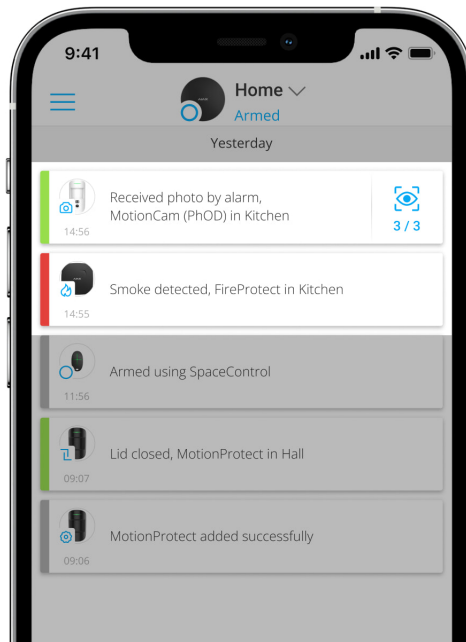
9:41

Home
Armed

Yesterday

Received photo by alarm, MotionCam (PhOD) in Kitchen
14:56
3 / 3

Smoke detected, FireProtect in Kitchen
14:55

Armed using SpaceControl
11:56

Lid closed, MotionProtect in Hall
09:07

MotionProtect added successfully
09:06